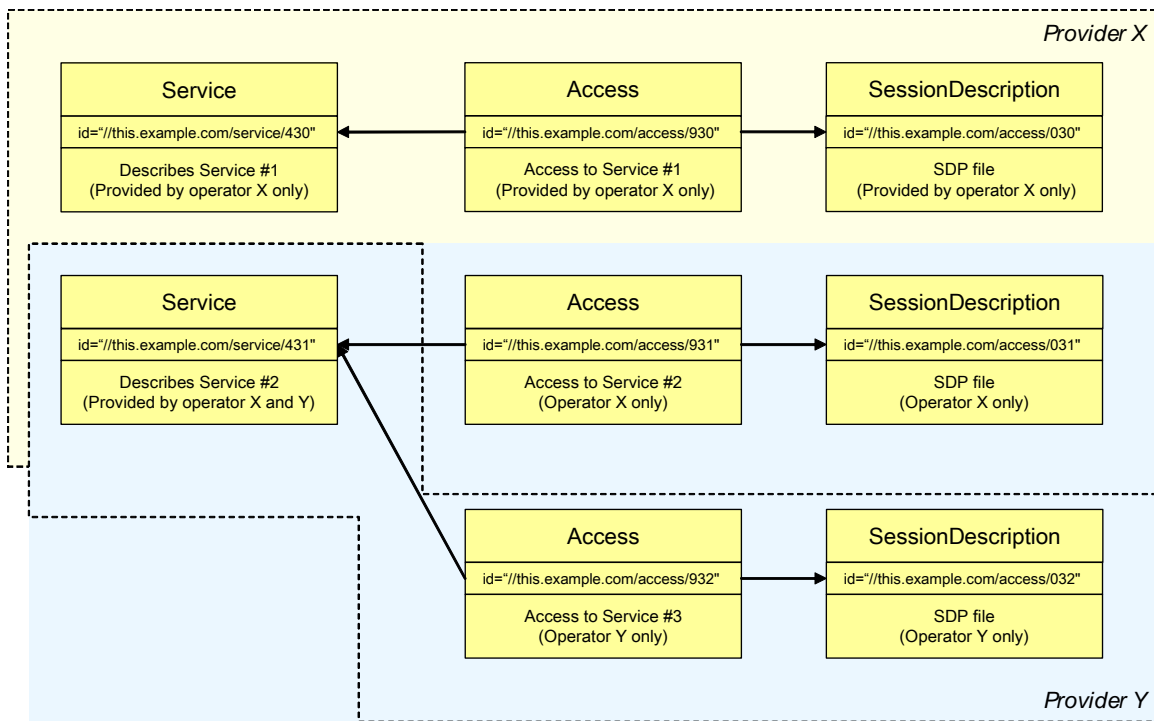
Provider X

Service
id="//this.example.com/service/430"
Describes Service #1
(Provided by operator X only)

Access
id="//this.example.com/access/930"
Access to Service #1
(Provided by operator X only)

SessionDescription
id="//this.example.com/access/030"
SDP file
(Provided by operator X only)

Service
id="//this.example.com/service/431"
Describes Service #2
(Provided by operator X and Y)

Access
id="//this.example.com/access/931"
Access to Service #2
(Operator X only)

SessionDescription
id="//this.example.com/access/031"
SDP file
(Operator X only)

Access
id="//this.example.com/access/932"
Access to Service #3
(Operator Y only)

SessionDescription
id="//this.example.com/access/032"
SDP file
(Operator Y only)

Provider Y